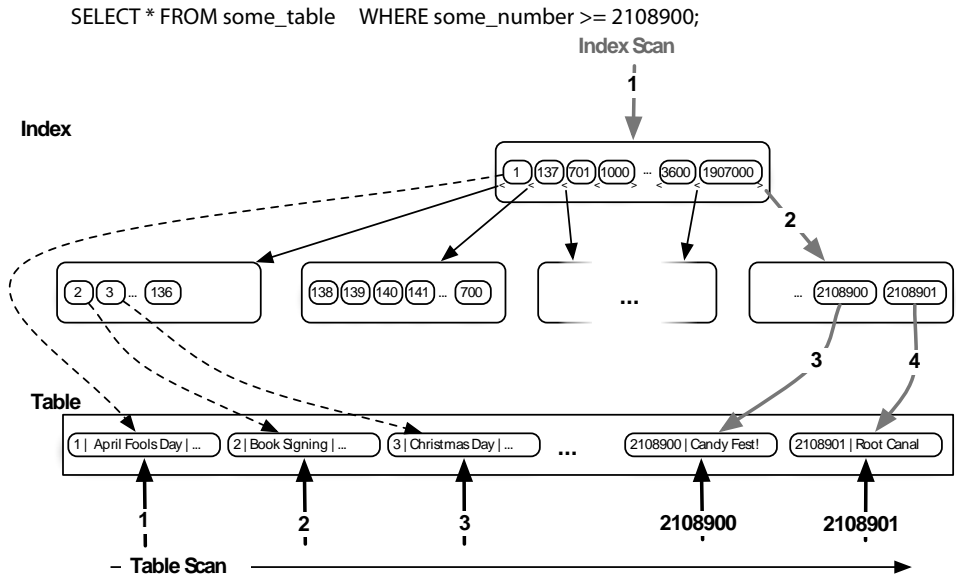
SELECT * FROM some_table WHERE some_number >= 2108900;

Index Scan

1

Index

1 137 701 1000 ... 3600 1907000

< < < < < < >

2

2 3 ... 136

138 139 140 141 ... 700

...

... 2108900 2108901

3

4

Table

1 | April Fools Day | ...

2 | Book Signing | ...

3 | Christmas Day | ...

...

2108900 | Candy Fest!

2108901 | Root Canal

1

2

3

2108900

2108901

Table Scan